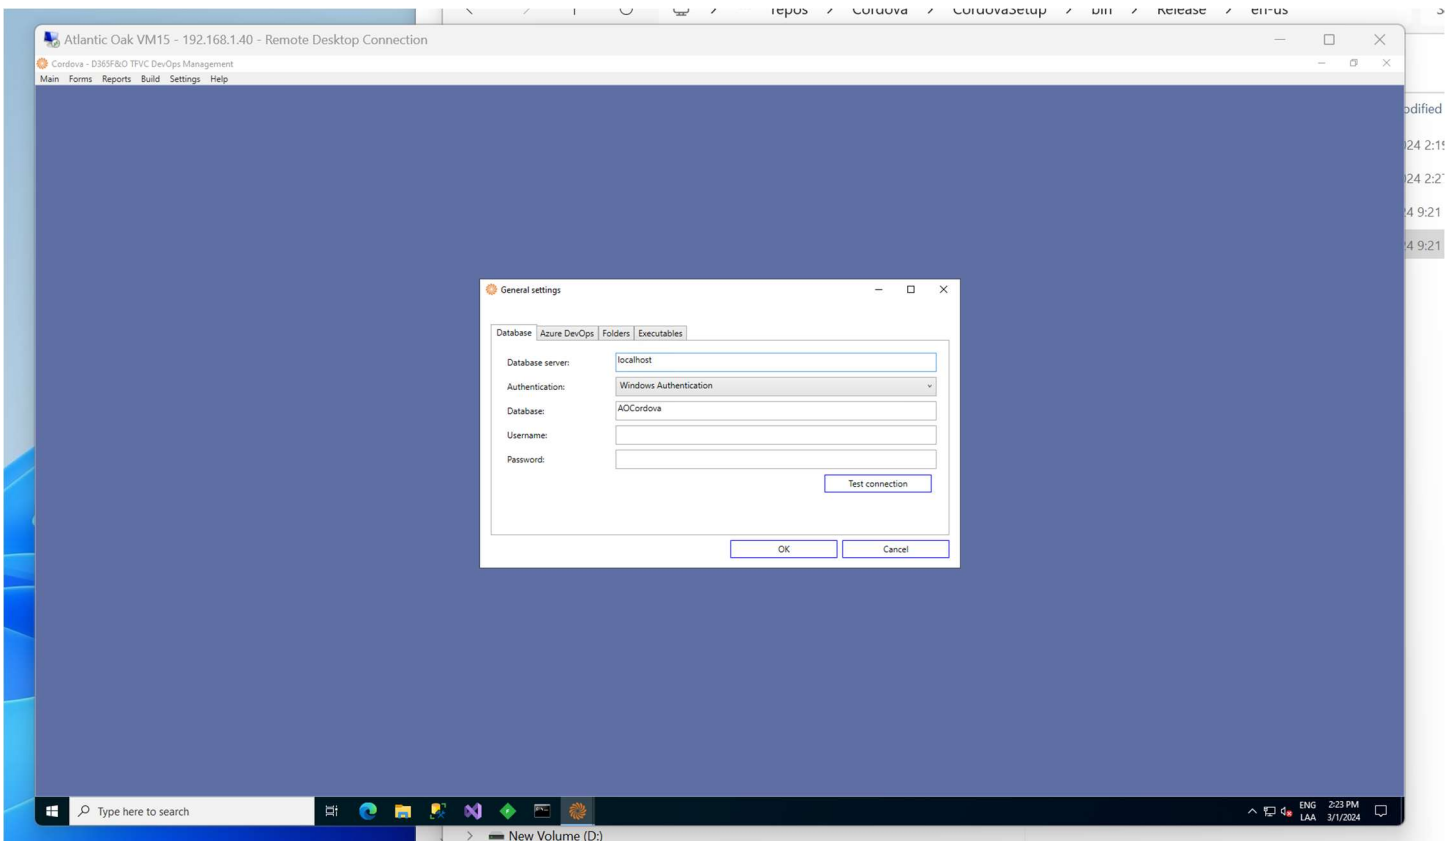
repos > Cordova > CordovaSetup > bin > Release > en-us

Atlantic Oak VM15 - 192.168.1.40 - Remote Desktop Connection

Cordova - D365F&O TFVC DevOps Management

Main Forms Reports Build Settings Help

odified
24 2:1
24 2:2
4 9:21
4 9:21

General settings

Database | Azure DevOps | Folders | Executables

Database server: localhost

Authentication: Windows Authentication

Database: AOCordova

Username:

Password:

Test connection

OK Cancel

Type here to search

ENG LAA 2:23 PM 3/1/2024

> New Volume (D:)